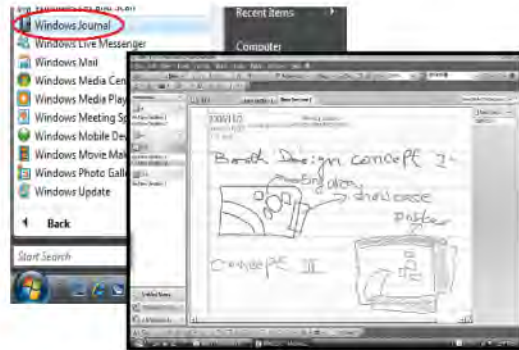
Windows Journal
Windows Live Messenger
Windows Mail
Windows Media Cen
Windows Media Play
Windows Meeting Sp
Windows Mobile De
Windows Movie Mak
Windows Photo Galle
Windows Update
Back
Start Search
Recent Items
Computer
Booth Design concept I
greeting station
showcase
poster
concept II